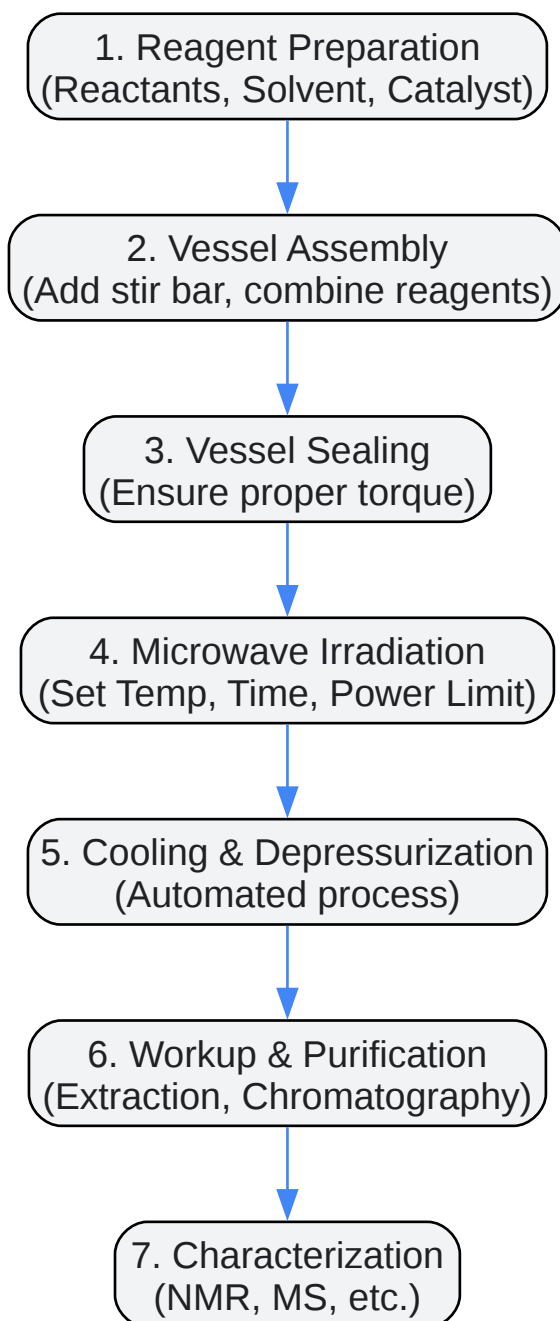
1. Reagent Preparation
(Reactants, Solvent, Catalyst)

2. Vessel Assembly
(Add stir bar, combine reagents)

3. Vessel Sealing
(Ensure proper torque)

4. Microwave Irradiation
(Set Temp, Time, Power Limit)

5. Cooling & Depressurization
(Automated process)

6. Workup & Purification
(Extraction, Chromatography)

7. Characterization
(NMR, MS, etc.)